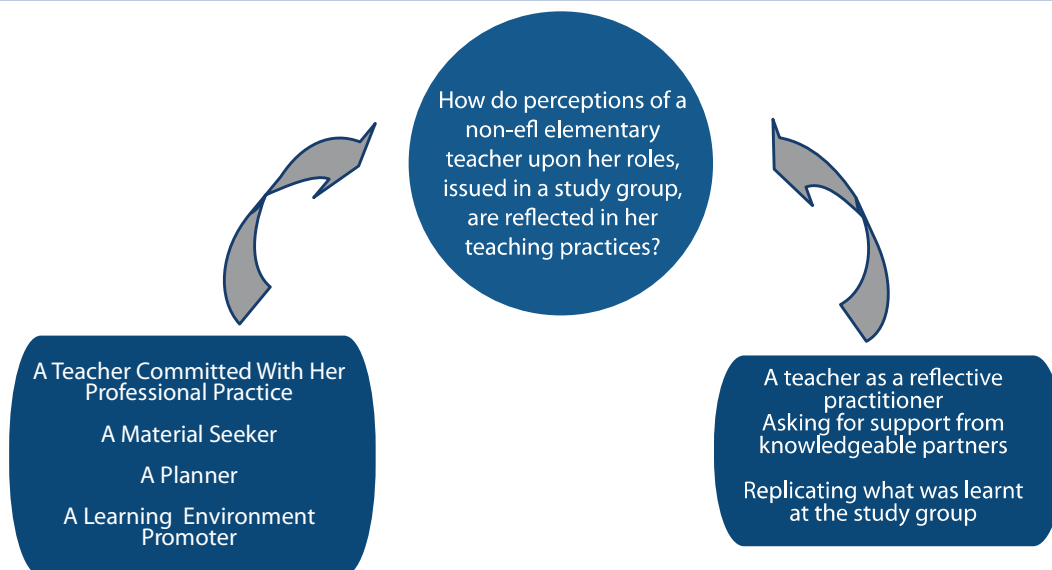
How do perceptions of a non-efl elementary teacher upon her roles, issued in a study group, are reflected in her teaching practices?

A Teacher Committed With Her Professional Practice

A Material Seeker

A Planner

A Learning Environment Promoter

A teacher as a reflective practitioner
Asking for support from knowledgeable partners

Replicating what was learnt at the study group